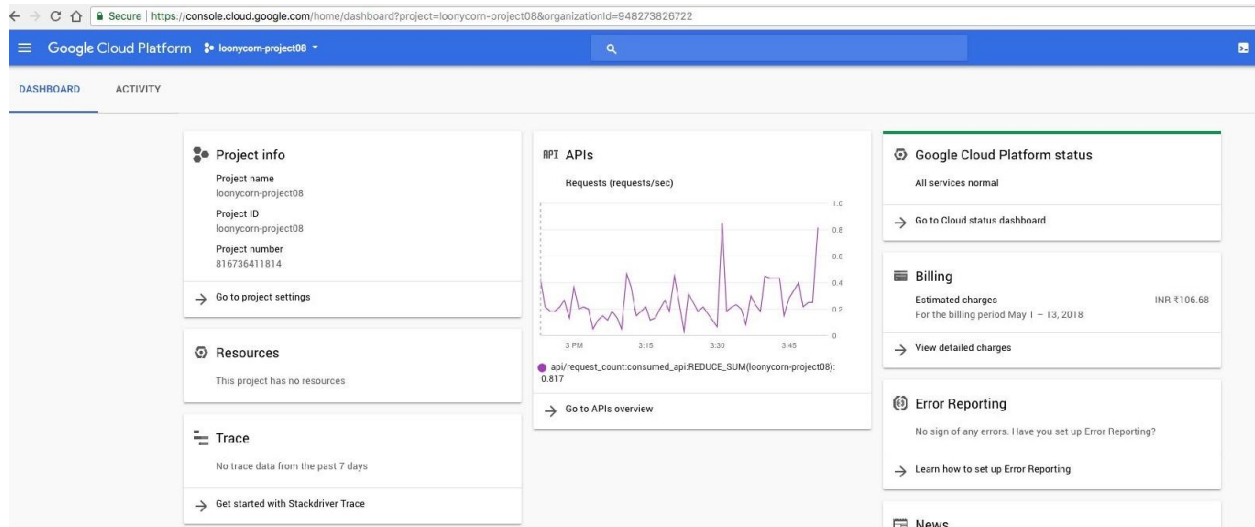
Secure | https://console.cloud.google.com/home/dashboard?project=loonycorn-project08&organizationId=648273826722

Google Cloud Platform loonycorn-project08

DASHBOARD ACTIVITY

Project info
Project name
loonycorn-project08
Project ID
loonycorn-project08
Project number
816736411814
Go to project settings

Resources
This project has no resources

Trace
No trace data from the past 7 days
Get started with Stackdriver Trace

APIs
Requests (requests/sec)
1.0
0.8
0.6
0.4
0.2
0
3 PM 3:15 3:30 3:45
api/request_count:consumed_api:REDUCE_SUM(loonycorn-project08): 0.817
Go to APIs overview

Google Cloud Platform status
All services normal
Go to Cloud status dashboard

Billing
Estimated charges INR ₹106.68
For the billing period May 1 – 13, 2018
View detailed charges

Error Reporting
No sign of any errors. Have you set up Error Reporting?
Learn how to set up Error Reporting

News